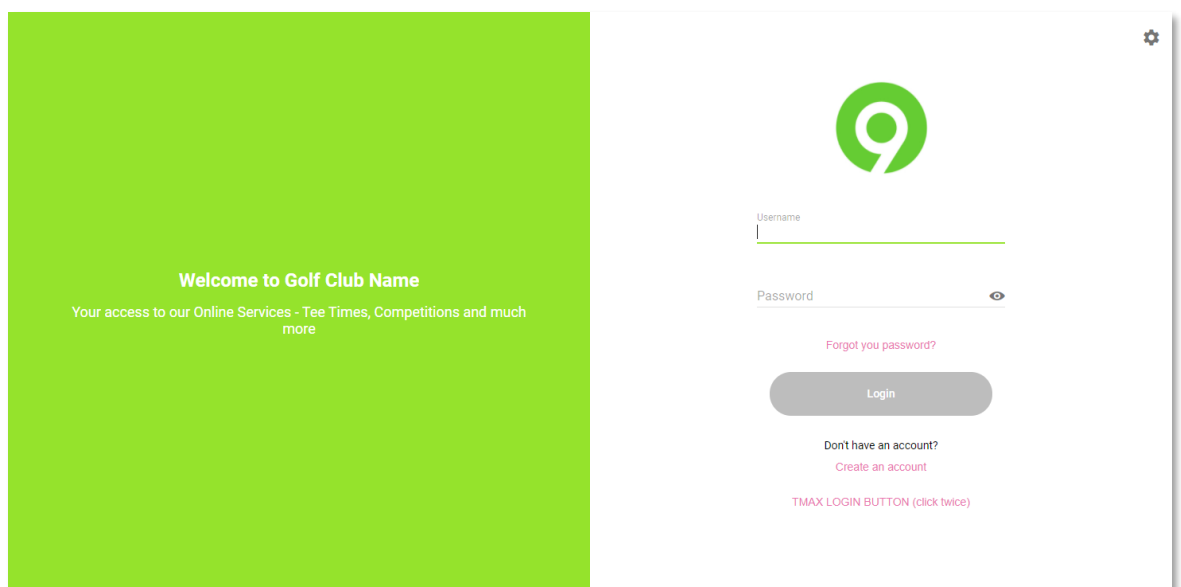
Welcome to Golf Club Name

Your access to our Online Services - Tee Times, Competitions and much more

Username

Password

Forgot you password?

Login

Don't have an account?

Create an account

TMAX LOGIN BUTTON (click twice)